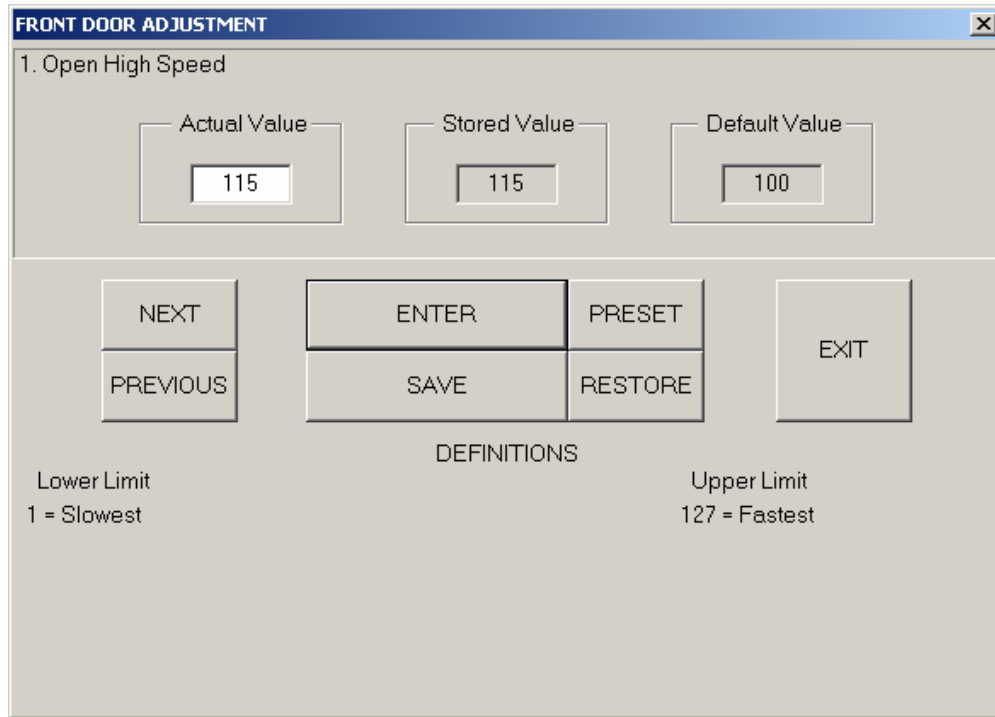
FRONT DOOR ADJUSTMENT

1. Open High Speed

Actual Value
115

Stored Value
115

Default Value
100

NEXT
PREVIOUS
ENTER
SAVE
PRESET
RESTORE
EXIT

DEFINITIONS

Lower Limit
1 = Slowest

Upper Limit
127 = Fastest